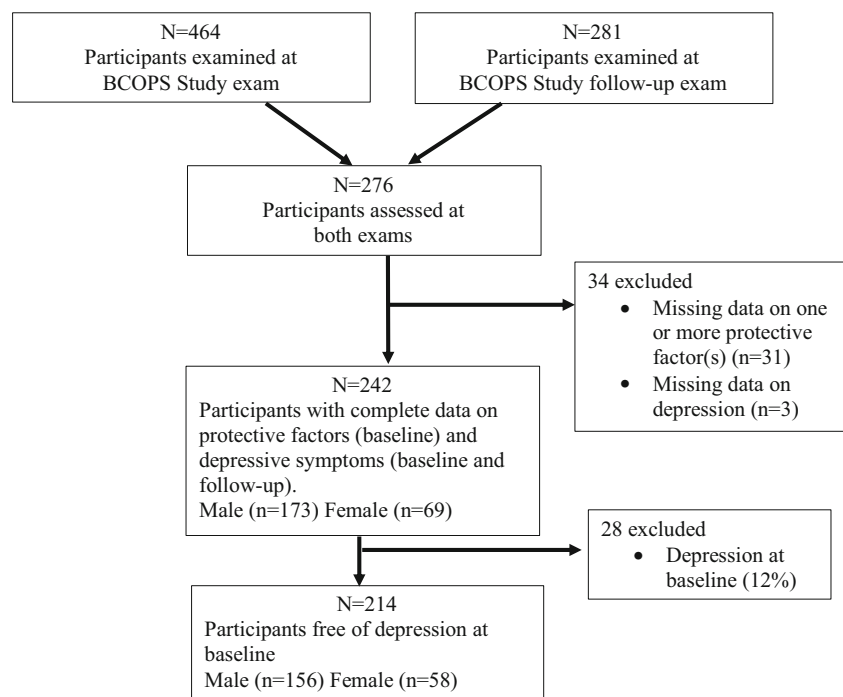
N=464
Participants examined at BCOPS Study exam

N=281
Participants examined at BCOPS Study follow-up exam

N=276
Participants assessed at both exams

34 excluded
• Missing data on one or more protective factor(s) (n=31)
• Missing data on depression (n=3)

N=242
Participants with complete data on protective factors (baseline) and depressive symptoms (baseline and follow-up).
Male (n=173) Female (n=69)

28 excluded
• Depression at baseline (12%)

N=214
Participants free of depression at baseline
Male (n=156) Female (n=58)